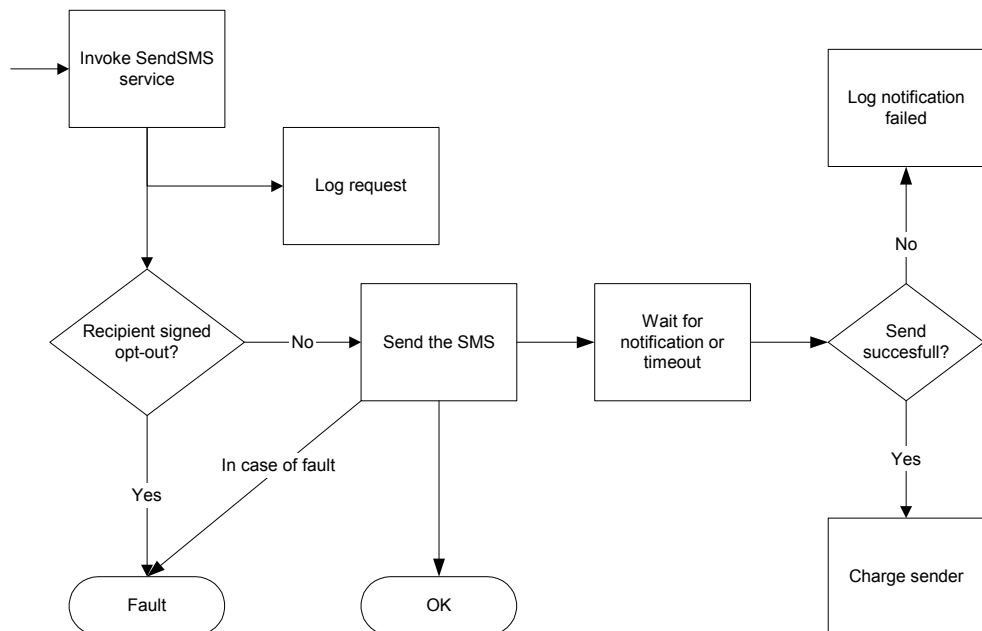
Invoke SendSMS service

Log request

Recipient signed opt-out?

No

Send the SMS

Wait for notification or timeout

Send succesfull?

No

Log notification failed

Yes

Charge sender

In case of fault

Yes

Fault

OK